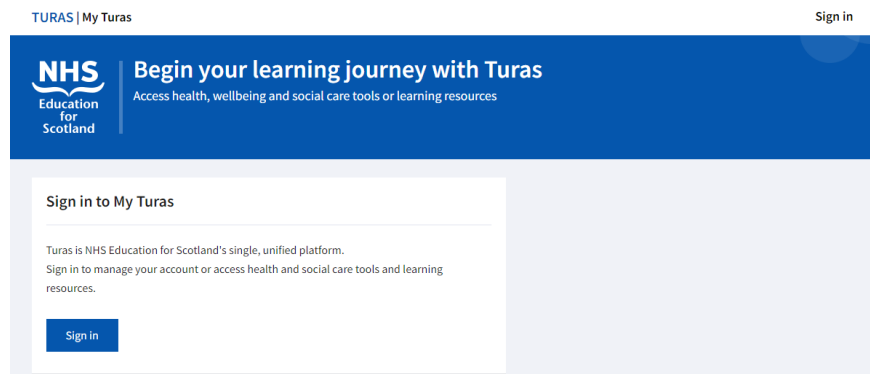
TURAS | My Turas

Sign in

NHS
Education for Scotland

Begin your learning journey with Turas

Access health, wellbeing and social care tools or learning resources

Sign in to My Turas

Turas is NHS Education for Scotland's single, unified platform.
Sign in to manage your account or access health and social care tools and learning resources.

Sign in